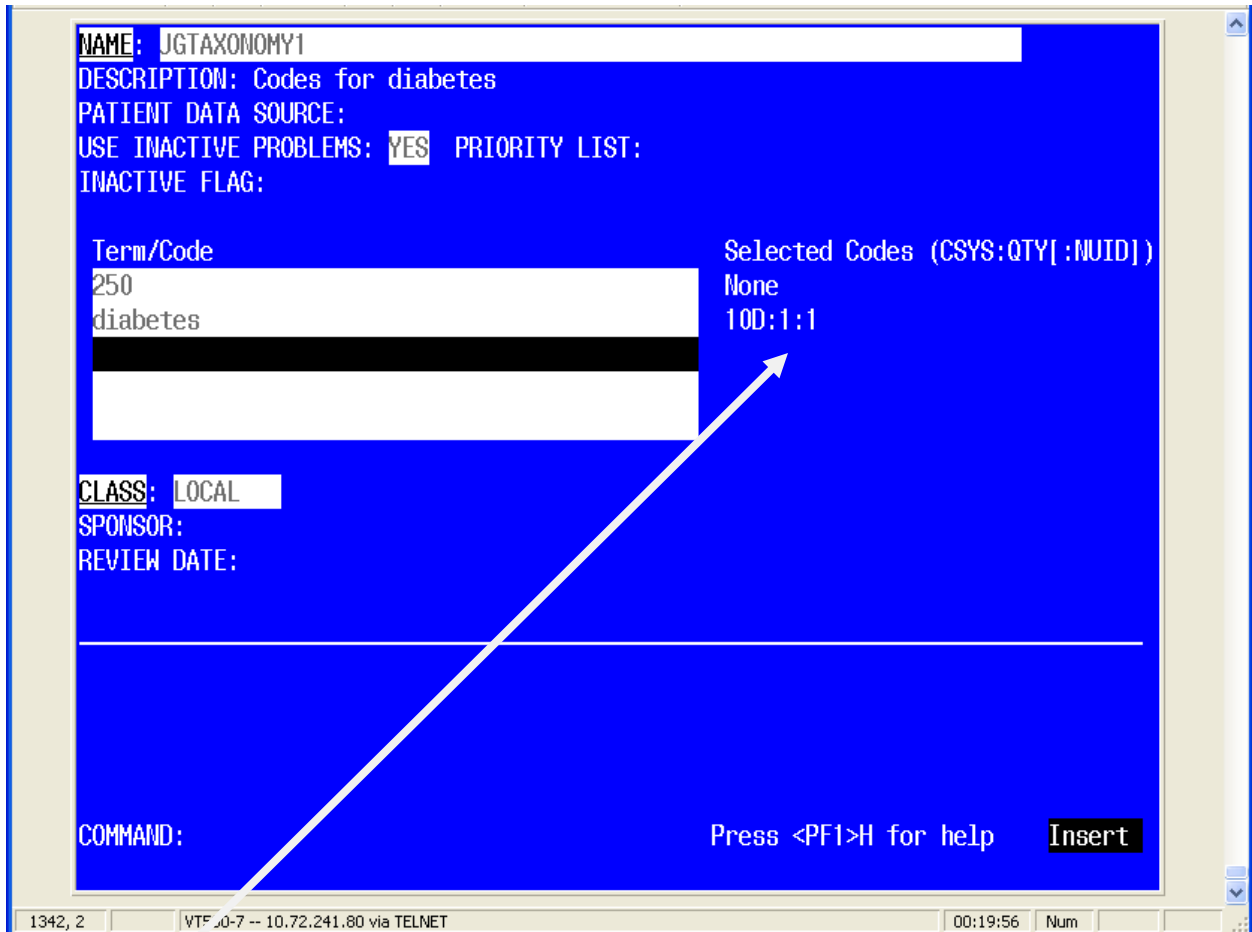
NAME: JGTAXONOMY1
DESCRIPTION: Codes for diabetes
PATIENT DATA SOURCE:
USE INACTIVE PROBLEMS: YES PRIORITY LIST:
INACTIVE FLAG:

Term/Code
250
diabetes

Selected Codes (CSYS:QTY[:NUID])
None
10D:1:1

CLASS: LOCAL
SPONSOR:
REVIEW DATE:

COMMAND:
Press <PF1>H for help
Insert

1342, 2
VT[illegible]0-7 -- 10.72.241.80 via TELNET
00:19:56
Num